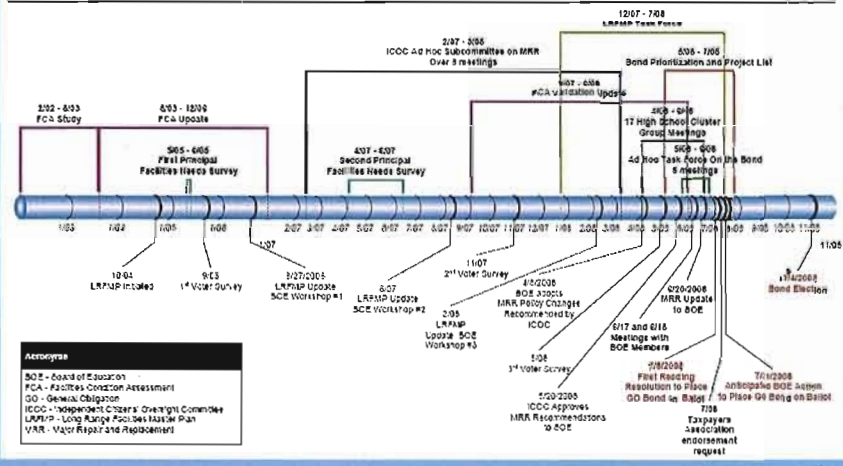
12/07 - 7/08
LRFMP Task Force

2/07 - 3/08
ICOC Ad Hoc Subcommittee on MRR
Over 8 meetings

5/08 - 7/08
Bond Prioritization and Project List

2/02 - 8/03
FCA Study

8/03 - 12/06
FCA Update

5/07 - 6/08
FCA Validation Update

4/08 - 6/08
17 High School Cluster Group Meetings

5/05 - 6/05
First Principal Facilities Needs Survey

4/07 - 6/07
Second Principal Facilities Needs Survey

5/08 - 6/08
Ad Hoc Task Force on the Bond
5 meetings

1/03 1/04 1/05 1/06 1/07 2/07 3/07 4/07 5/07 6/07 7/07 8/07 9/07 10/07 11/07 12/07 1/08 2/08 3/08 4/08 5/08 6/08 7/08 8/08 9/08 10/08 11/08

10/04
LRFMP Initiated

9/05
1st Voter Survey

3/27/2006
LRFMP Update
BOE Workshop #1

8/07
LRFMP Update
BOE Workshop #2

11/07
2nd Voter Survey

2/08
LRFMP Update BOE Workshop #3

4/8/2008
BOE Adopts MRR Policy Changes Recommended by ICOC

5/08
3rd Voter Survey

5/20/2008
ICOC Approves MRR Recommendations to BOE

6/17 and 6/18
Meetings with BOE Members

6/20/2008
MRR Update to BOE

7/8/2008
First Reading Resolution to Place GO Bond on Ballot

7/08
Taxpayers Association endorsement request

7/15/2008
Anticipated BOE Action to Place GO Bond on Ballot

11/4/2008
Bond Election

Acronyms

BOE - Board of Education
FCA - Facilities Condition Assessment
GO - General Obligation
ICOC - Independent Citizens' Oversight Committee
LRFMP - Long Range Facilities Master Plan
MRR - Major Repair and Replacement